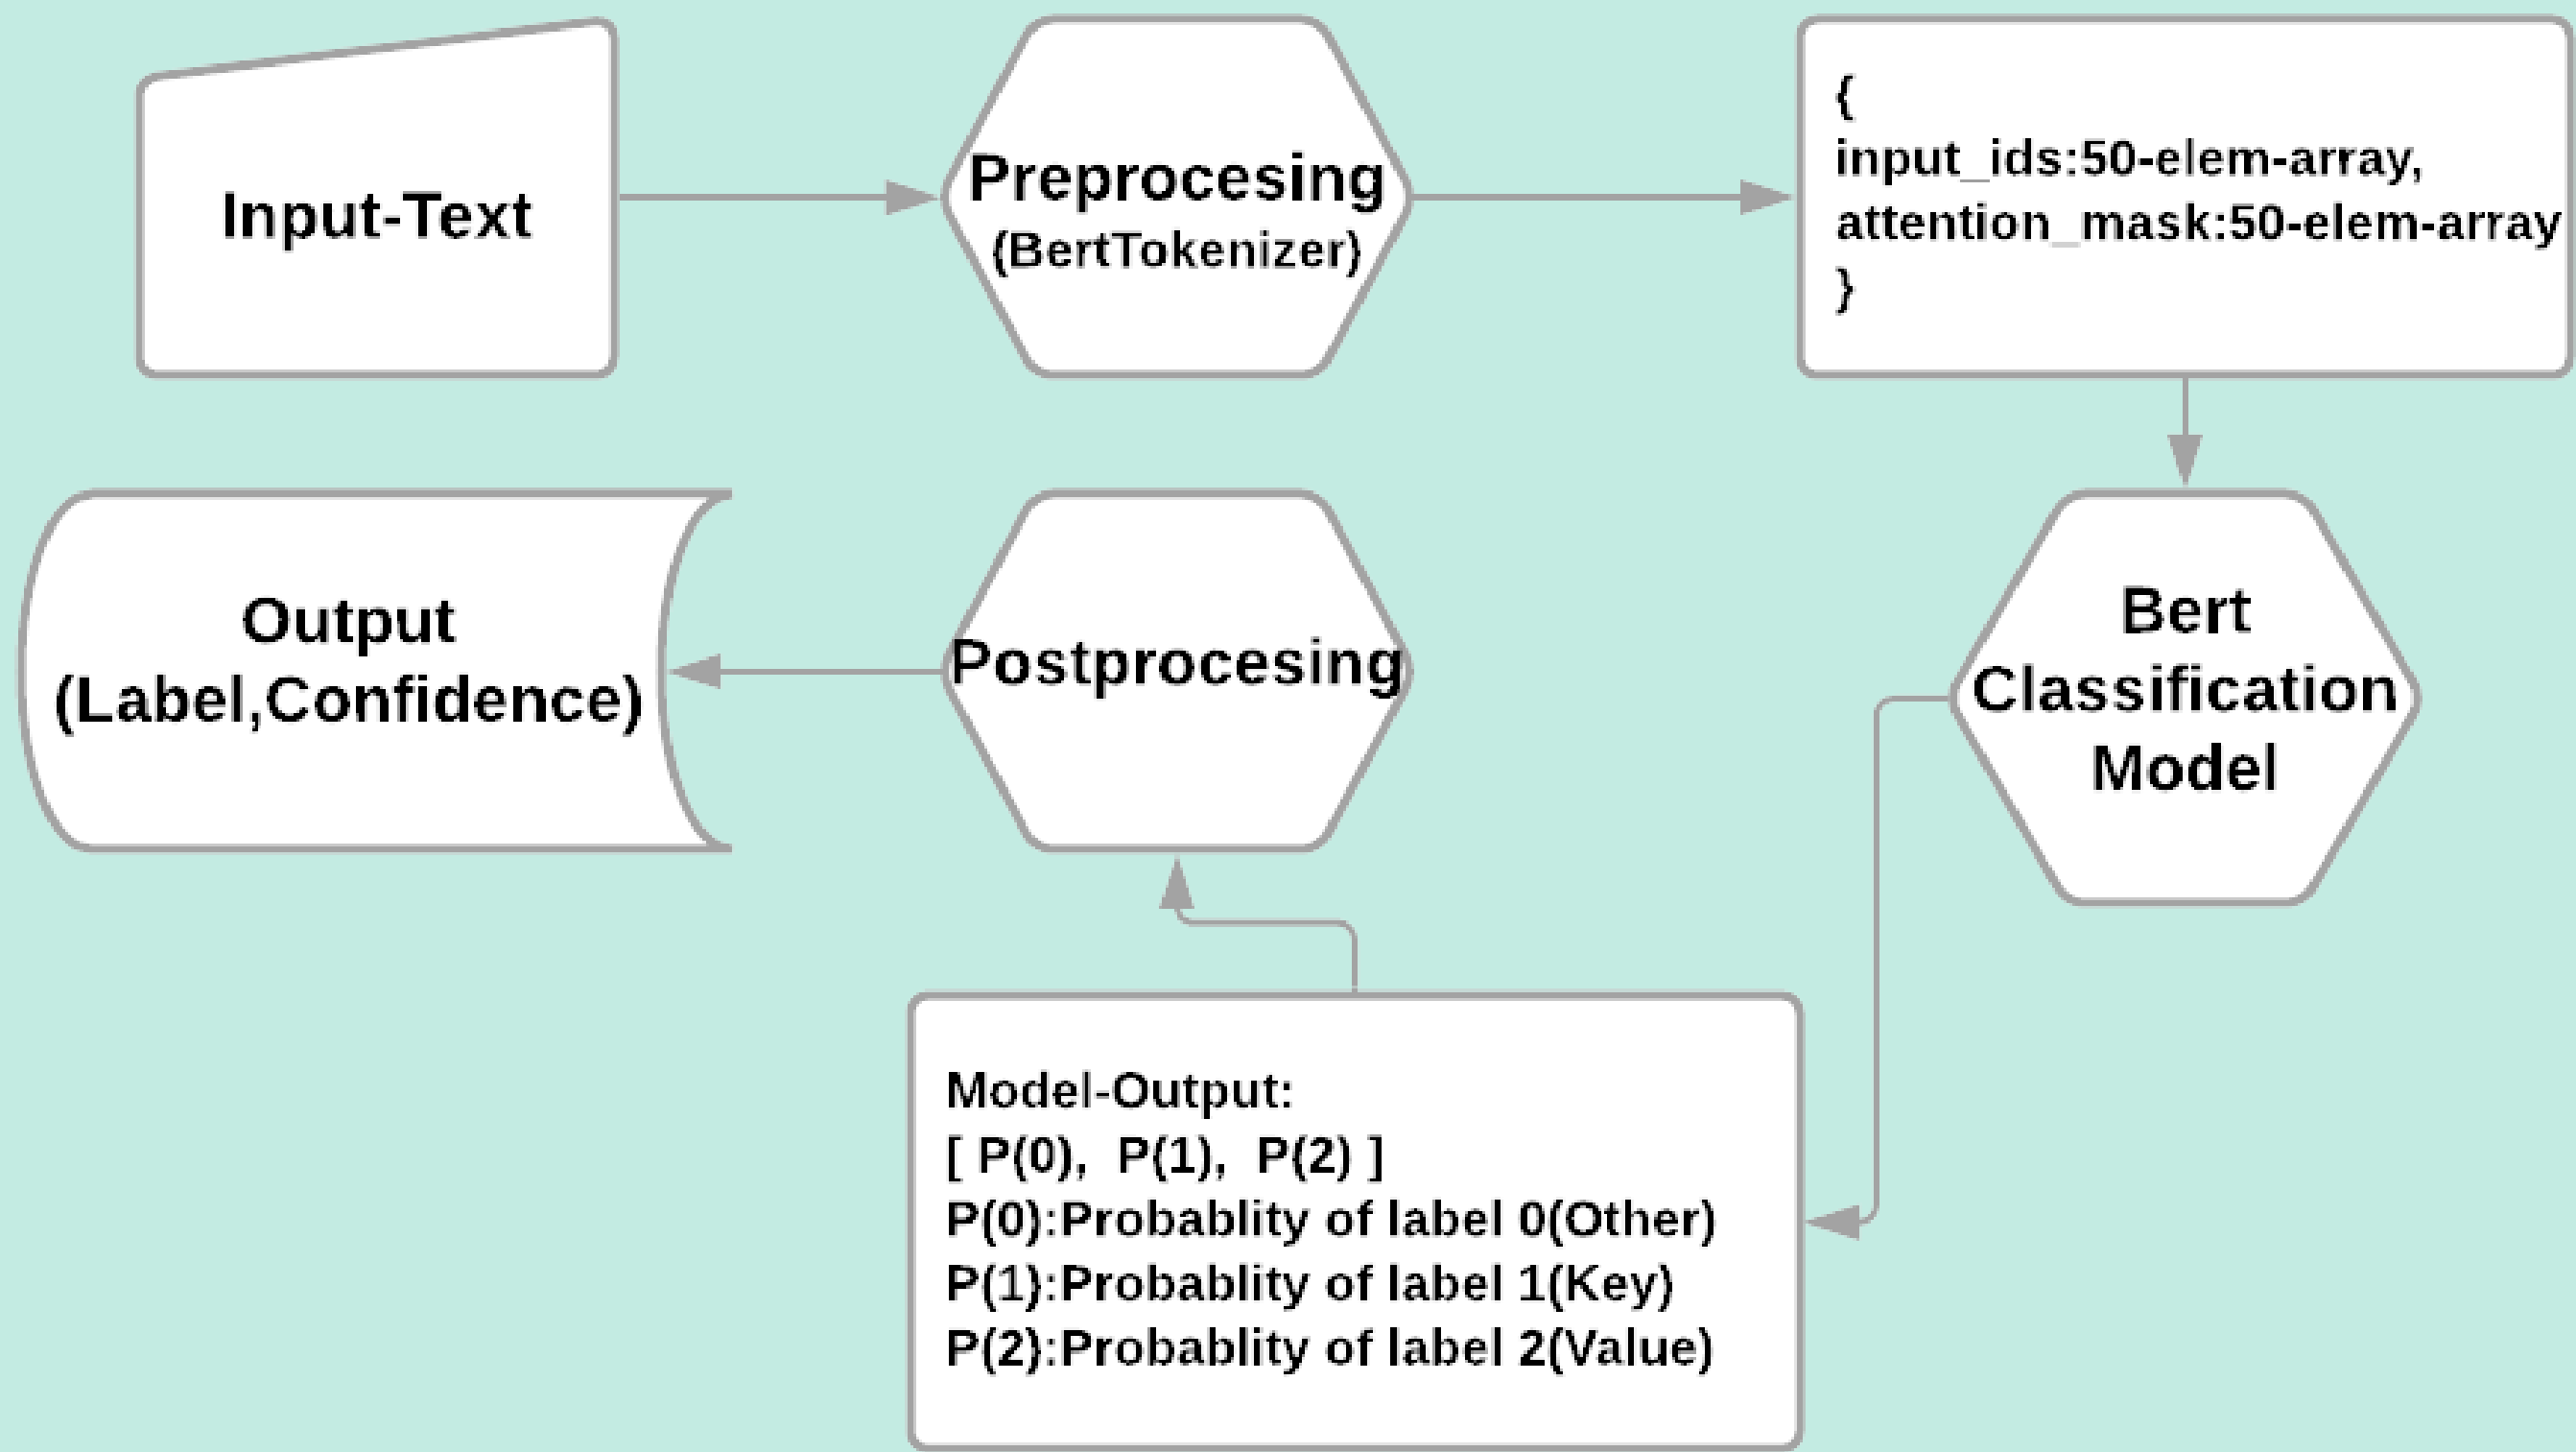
Input-Text

Preprocesing
(BertTokenizer)

{
input_ids:50-elem-array,
attention_mask:50-elem-array
}

Bert
Classification
Model

Model-Output:
[ P(0), P(1), P(2) ]
P(0):Probablity of label 0(Other)
P(1):Probablity of label 1(Key)
P(2):Probablity of label 2(Value)

Postprocesing

Output
(Label,Confidence)